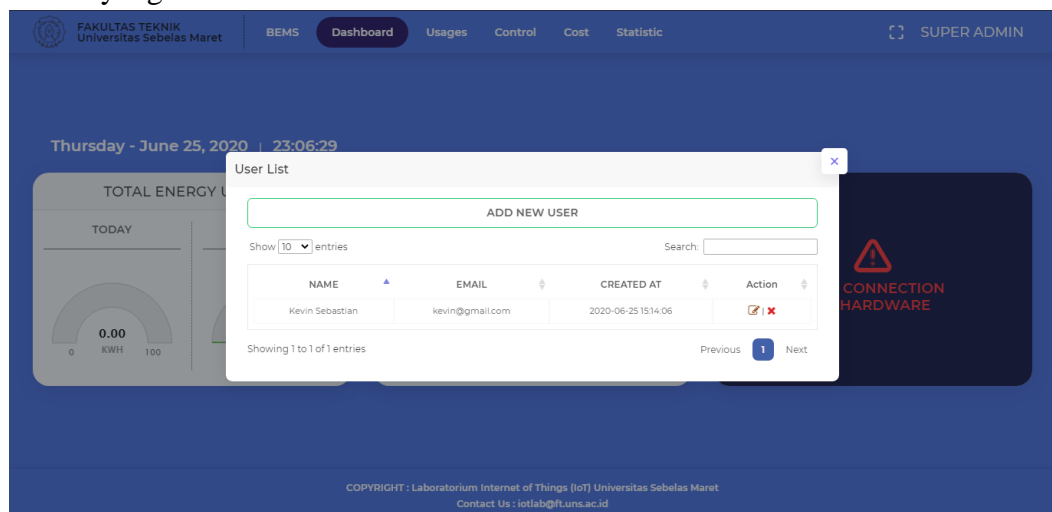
FAKULTAS TEKNIK
Universitas Sebelas Maret

BEMS Dashboard Usages Control Cost Statistic

SUPER ADMIN

Thursday - June 25, 2020 | 23:06:29

TOTAL ENERGY U

TODAY

0.00
0 KWH 100

CONNECTION
HARDWARE

User List

ADD NEW USER

Show 10 entries

Search:

| NAME | EMAIL | CREATED AT | Action |
|---|---|---|---|
| Kevin Sebastian | kevin@gmail.com | 2020-06-25 15:14:06 | |

Showing 1 to 1 of 1 entries

Previous 1 Next

COPYRIGHT : Laboratorium Internet of Things (IoT) Universitas Sebelas Maret
Contact Us : iotlab@ft.uns.ac.id